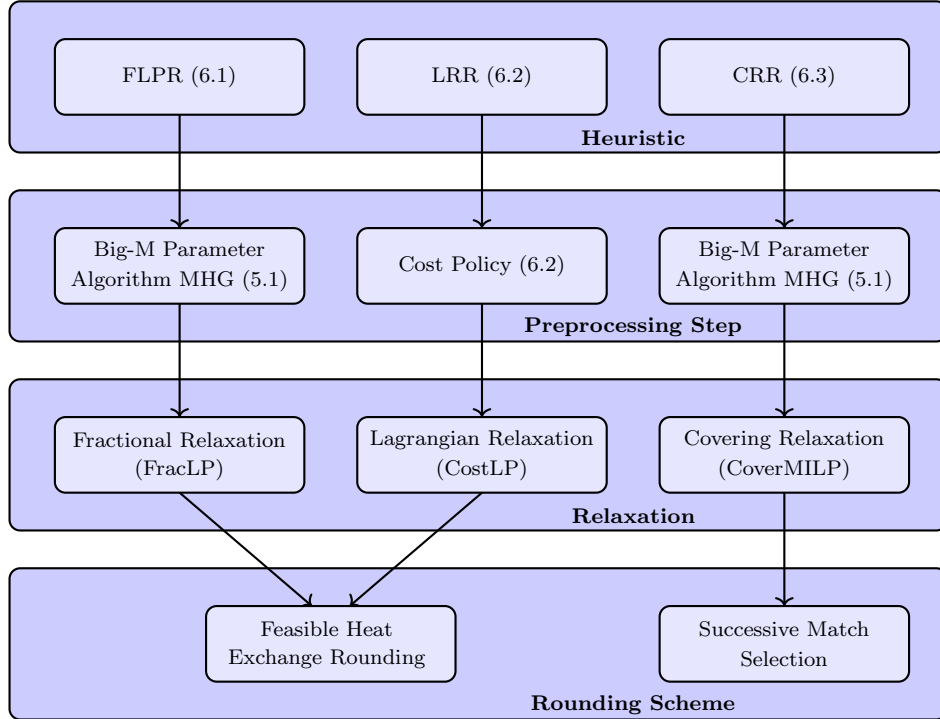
FLPR (6.1)

LRR (6.2)

CRR (6.3)

Heuristic

Big-M Parameter Algorithm MHG (5.1)

Cost Policy (6.2)

Big-M Parameter Algorithm MHG (5.1)

Preprocessing Step

Fractional Relaxation (FracLP)

Lagrangian Relaxation (CostLP)

Covering Relaxation (CoverMILP)

Relaxation

Feasible Heat Exchange Rounding

Successive Match Selection

Rounding Scheme